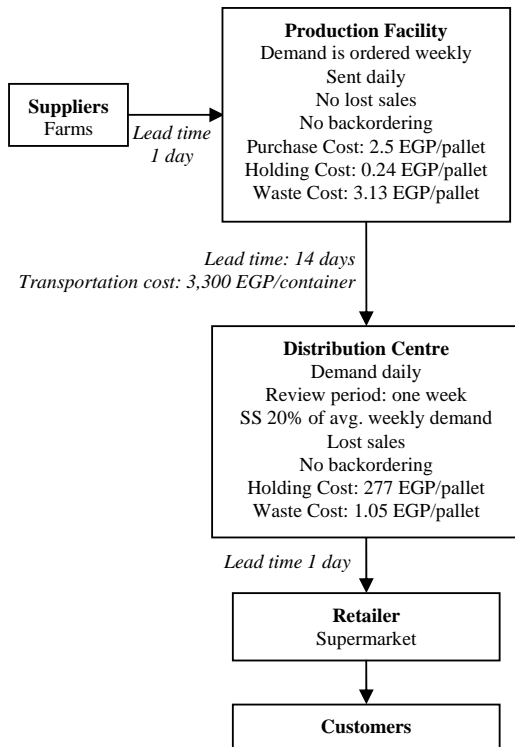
Suppliers
Farms

Lead time
1 day

Production Facility
Demand is ordered weekly
Sent daily
No lost sales
No backordering
Purchase Cost: 2.5 EGP/pallet
Holding Cost: 0.24 EGP/pallet
Waste Cost: 3.13 EGP/pallet

Lead time: 14 days
Transportation cost: 3,300 EGP/container

Distribution Centre
Demand daily
Review period: one week
SS 20% of avg. weekly demand
Lost sales
No backordering
Holding Cost: 277 EGP/pallet
Waste Cost: 1.05 EGP/pallet

Lead time 1 day

Retailer
Supermarket

Customers